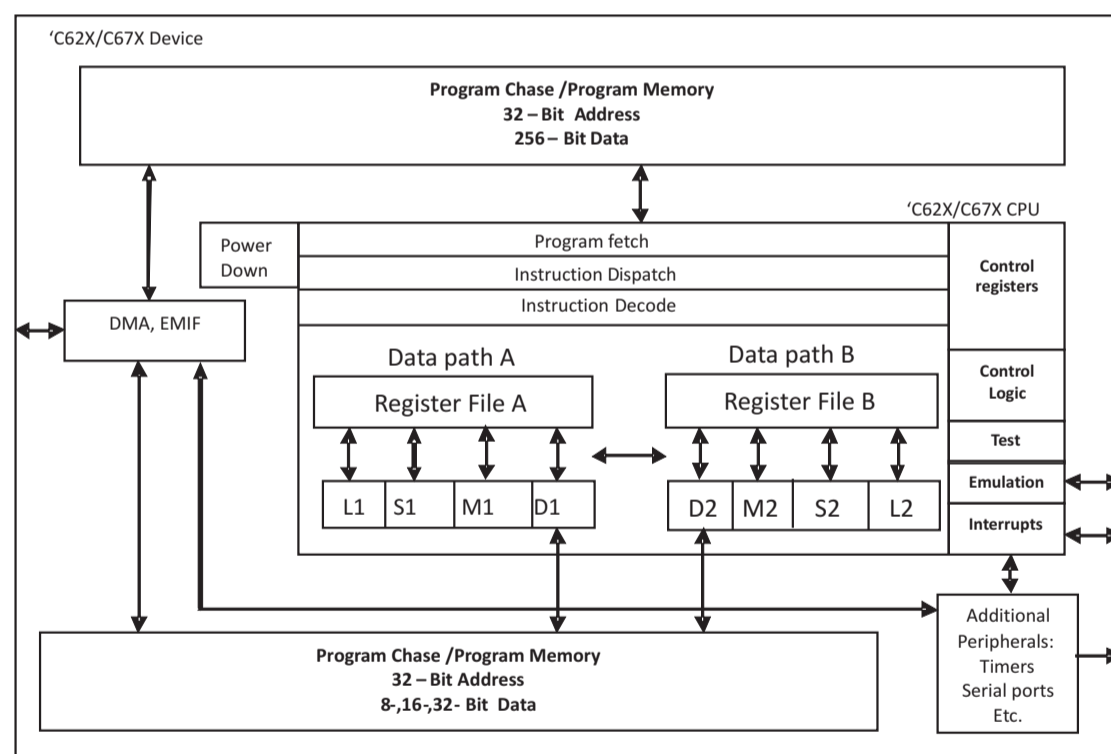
‘C62X/C67X Device

Program Chase /Program Memory
32 – Bit Address
256 – Bit Data

‘C62X/C67X CPU

Power Down

Program fetch

Instruction Dispatch

Instruction Decode

Control registers

DMA, EMIF

Data path A

Data path B

Register File A

Register File B

Control Logic

Test

Emulation

Interrupts

L1

S1

M1

D1

D2

M2

S2

L2

Additional Peripherals: Timers Serial ports Etc.

Program Chase /Program Memory
32 – Bit Address
8-,16-,32- Bit Data